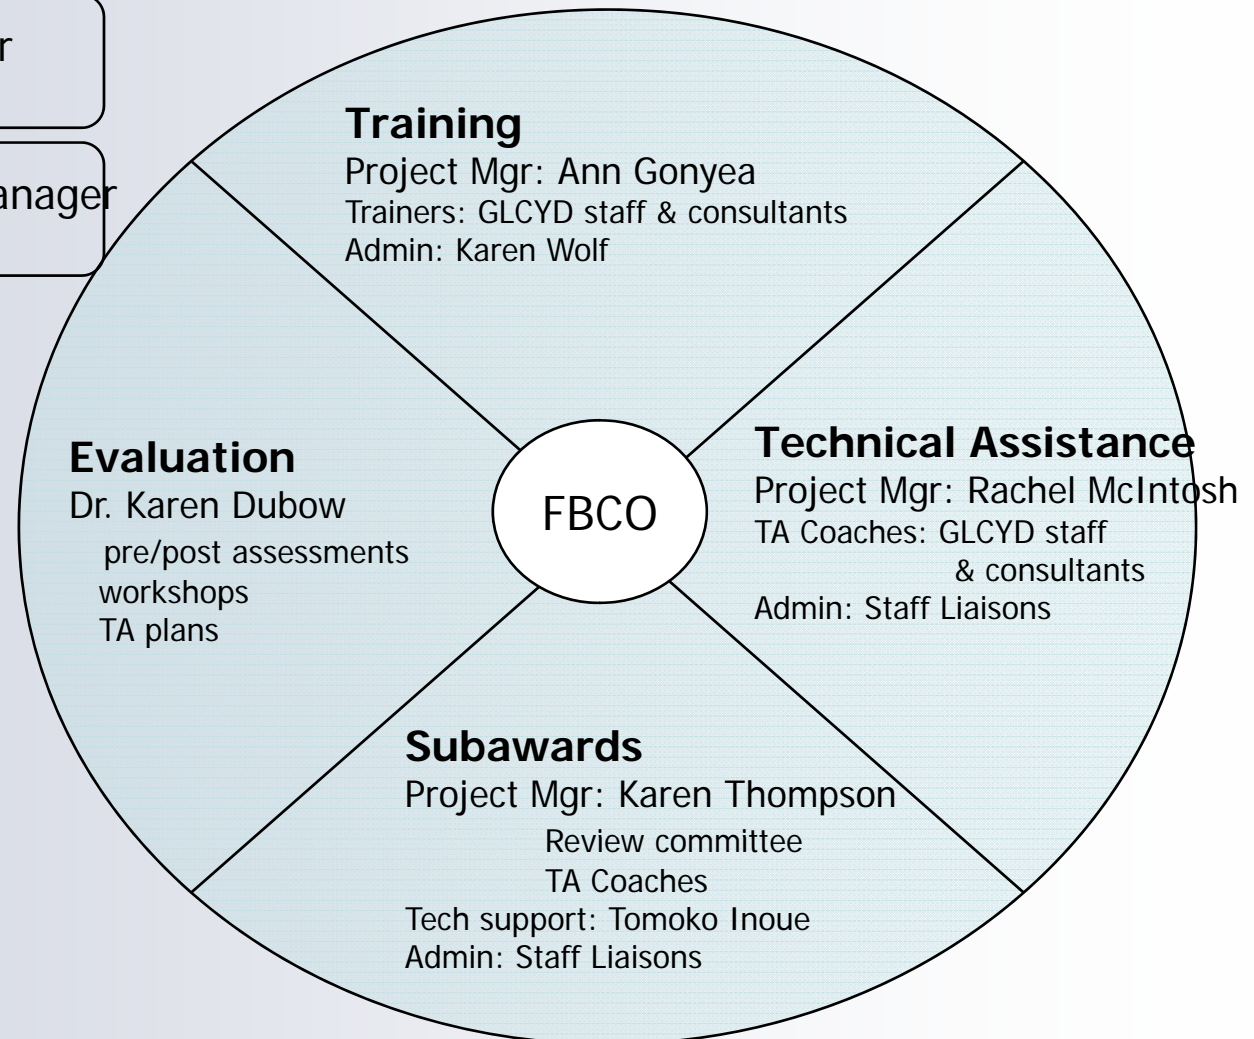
r

anager

Training
Project Mgr: Ann Gonyea
Trainers: GLCYD staff & consultants
Admin: Karen Wolf

Evaluation
Dr. Karen Dubow
pre/post assessments
workshops
TA plans

FBCO

Technical Assistance
Project Mgr: Rachel McIntosh
TA Coaches: GLCYD staff & consultants
Admin: Staff Liaisons

Subawards
Project Mgr: Karen Thompson
Review committee
TA Coaches
Tech support: Tomoko Inoue
Admin: Staff Liaisons